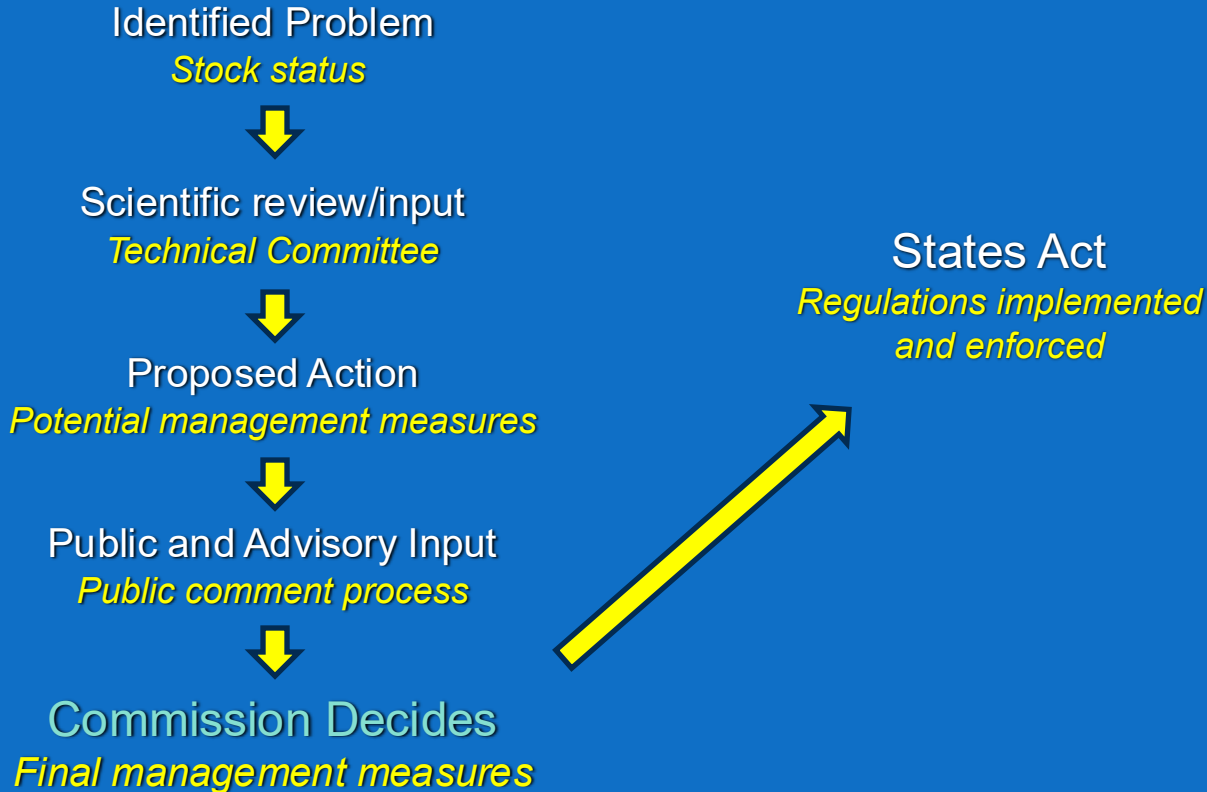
Identified Problem
Stock status

Scientific review/input
Technical Committee

Proposed Action
Potential management measures

Public and Advisory Input
Public comment process

Commission Decides
Final management measures

States Act
Regulations implemented and enforced